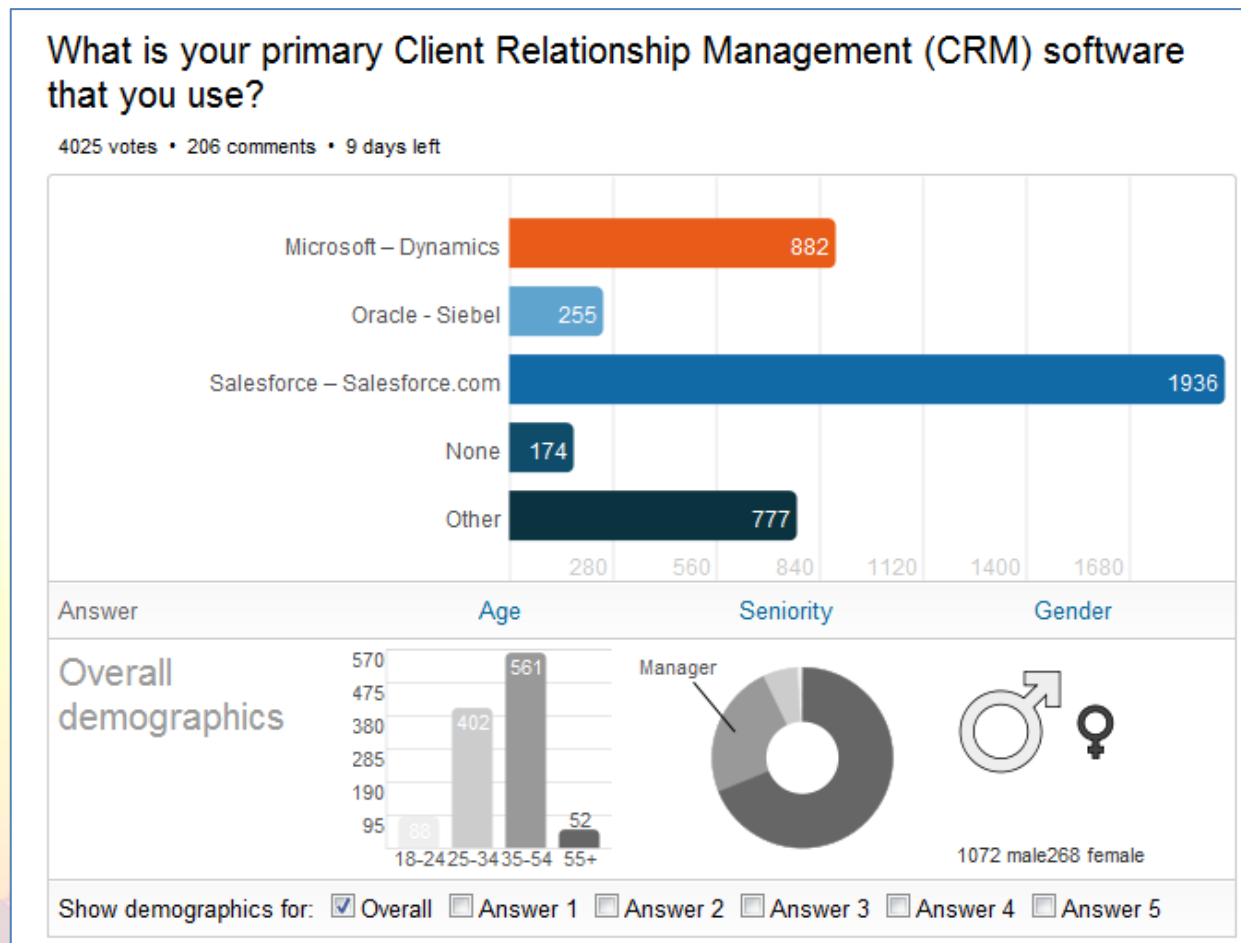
What is your primary Client Relationship Management (CRM) software that you use?

4025 votes • 206 comments • 9 days left

Microsoft – Dynamics 882
Oracle - Siebel 255
Salesforce – Salesforce.com 1936
None 174
Other 777

280 560 840 1120 1400 1680

Answer | Age | Seniority | Gender

Overall demographics

570
475
380
285
190
95

88 402 561 52

18-24 25-34 35-54 55+

Manager

1072 male 268 female

Show demographics for: Overall Answer 1 Answer 2 Answer 3 Answer 4 Answer 5